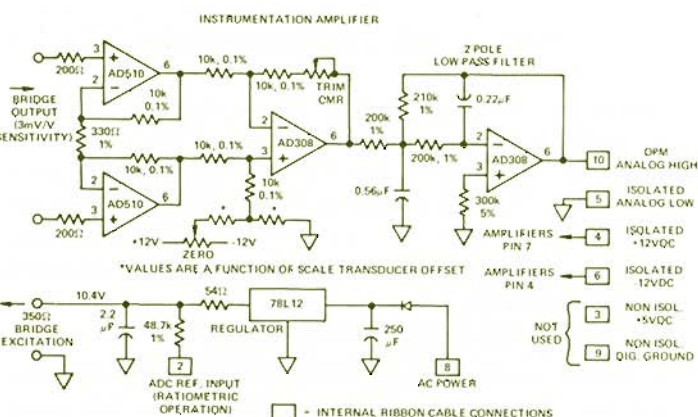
INSTRUMENTATION AMPLIFIER

200Ω
3
2
AD510
6
10k, 0.1%
2 POLE
LOW PASS FILTER
10k, 0.1%
TRIM
CMR
BRIDGE
OUTPUT
(3mV/V
SENSITIVITY)
10k
0.1%
330Ω
1%
2
3
AD308
6
200k
1%
210k
1%
0.22μF
2
3
AD308
6
10
OPM
ANALOG HIGH
10k, 0.1%
10k, 0.1%
10k
0.1%
200k, 1%
0.56μF
300k
5%
5
ISOLATED
ANALOG LOW
3
2
AD510
6
200Ω
*
+12V
-12V
ZERO
AMPLIFIERS
PIN 7
4
ISOLATED
+12VDC
*VALUES ARE A FUNCTION OF SCALE TRANSDUCER OFFSET
AMPLIFIERS
PIN 4
6
ISOLATED
-12VDC
10.4V
54Ω
78L12
350Ω
BRIDGE
EXCITATION
2.2
μF
48.7k
1%
REGULATOR
250
μF
NOT
USED
3
NON ISOL.
+5VDC
9
NON ISOL.
DIG. GROUND
2
ADC REF. INPUT
(RATIOMETRIC
OPERATION)
8
AC POWER
= INTERNAL RIBBON CABLE CONNECTIONS